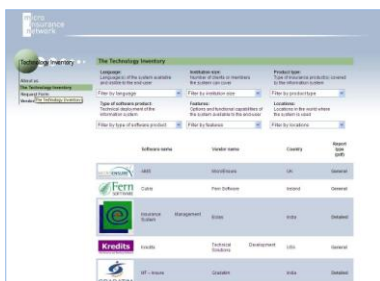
micro insurance network

Technology Inventory

About us
The Technology Inventory
Request Form
Vendors The Technology Inventory

The Technology Inventory

Language:
Language(s) of the system available and usable to the end user

Institution size:
Number of clients or members the system can cover

Product type:
Type of insurance production covered in the information system

Filter by language

Filter by institution size

Filter by product type

Type of software product:
Technical deployment of the information system

Features:
Options and functional capabilities of the system available to the end-user

Locations:
Locations in the world where the system is used

Filter by type of software product

Filter by features

Filter by locations

| | Software name | Vendor name | Country | Report type (pdf) |
|---|---|---|---|---|
| | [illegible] | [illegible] | UK | General |
| Fern SOFTWARE | Cubic | Fern Software | Ireland | General |
| | Insurance Management System | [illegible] | India | Detailed |
| Kredits | Kredits | Technical Development Solutions | USA | General |
| | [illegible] | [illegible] | India | General |